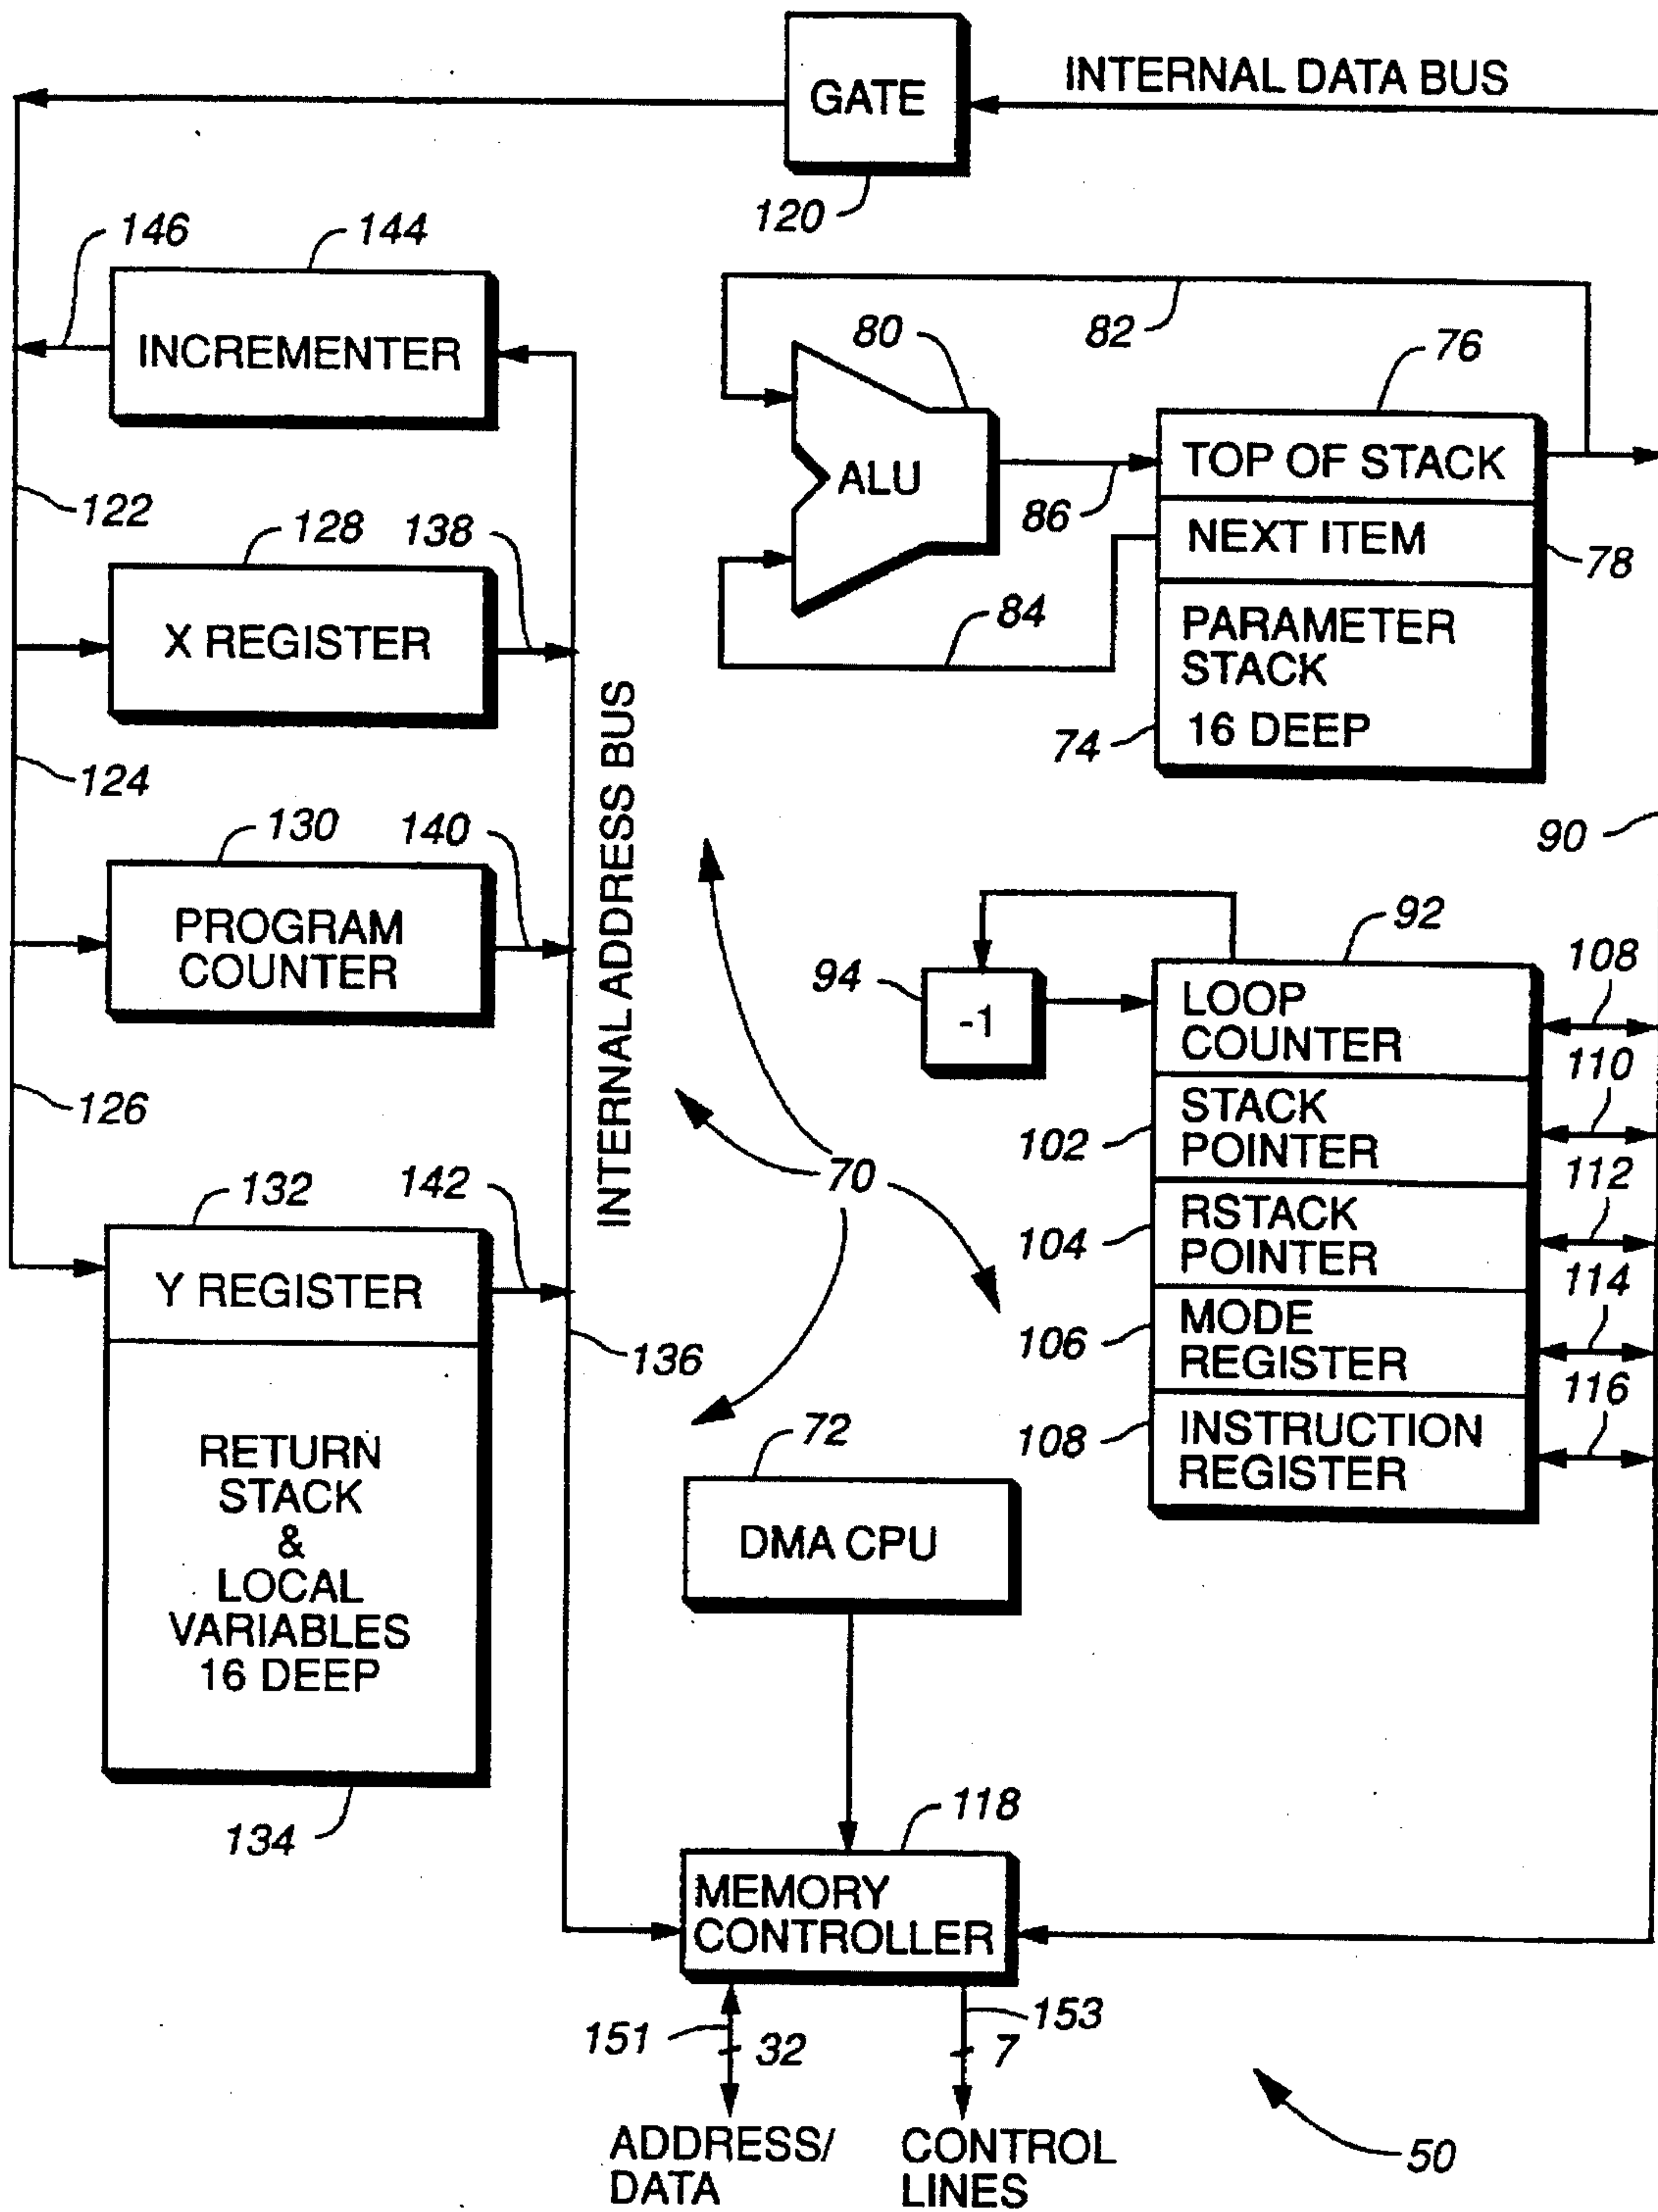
GATE
INTERNAL DATA BUS
120
146
144
INCREMENTER
80
82
76
ALU
TOP OF STACK
86
NEXT ITEM
78
122
128
138
X REGISTER
84
PARAMETER STACK
16 DEEP
74
124
130
140
PROGRAM COUNTER
INTERNAL ADDRESS BUS
90
92
94
-1
LOOP COUNTER
108
110
126
STACK POINTER
102
112
132
142
70
RSTACK POINTER
104
Y REGISTER
114
MODE REGISTER
106
136
116
RETURN STACK & LOCAL VARIABLES 16 DEEP
72
INSTRUCTION REGISTER
108
DMA CPU
118
134
MEMORY CONTROLLER
151
32
153
7
ADDRESS/ DATA
CONTROL LINES
50